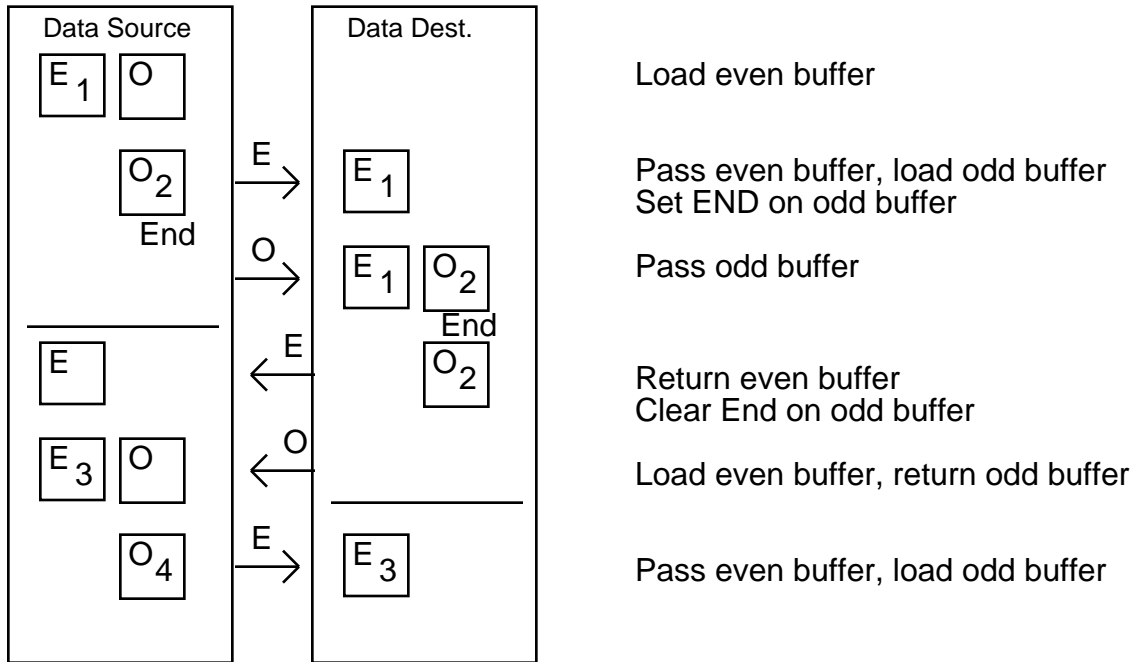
Data Source

Data Dest.

$E_1$ O

Load even buffer

$O_2$ End

E

$E_1$

Pass even buffer, load odd buffer
Set END on odd buffer

O

$E_1$ $O_2$ End

Pass odd buffer

E

E

$O_2$

Return even buffer
Clear End on odd buffer

$E_3$ O

O

Load even buffer, return odd buffer

$O_4$

E

$E_3$

Pass even buffer, load odd buffer